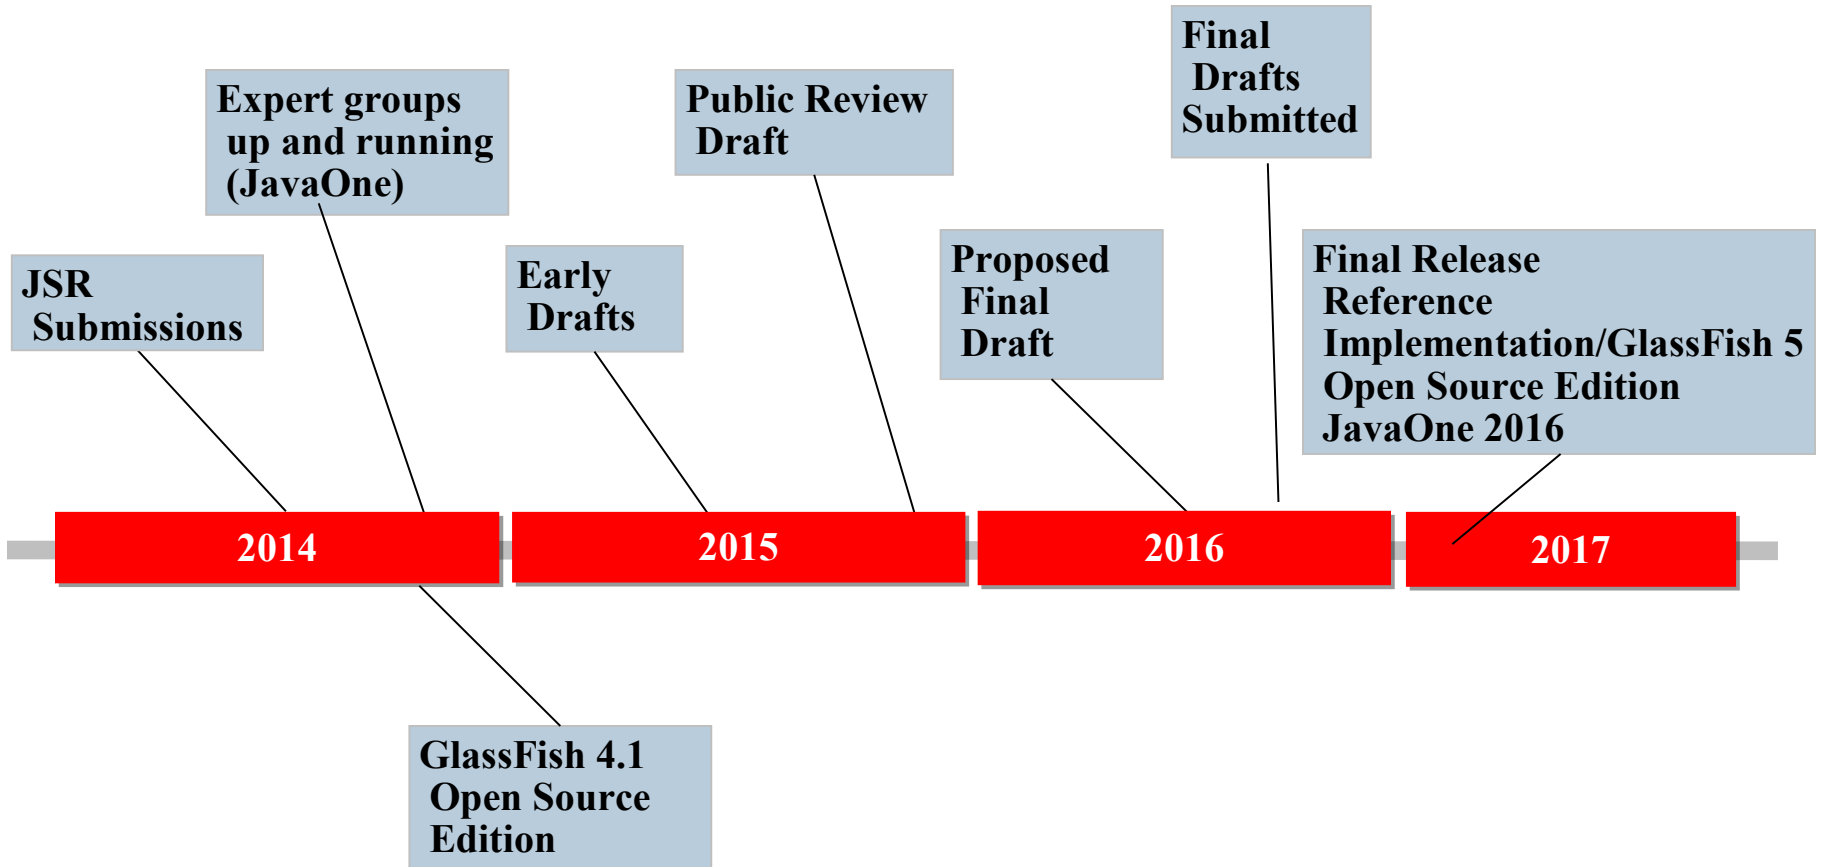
Final Drafts Submitted

Expert groups up and running (JavaOne)

Public Review Draft

JSR Submissions

Early Drafts

Proposed Final Draft

Final Release Reference Implementation/GlassFish 5 Open Source Edition JavaOne 2016

2014

2015

2016

2017

GlassFish 4.1 Open Source Edition